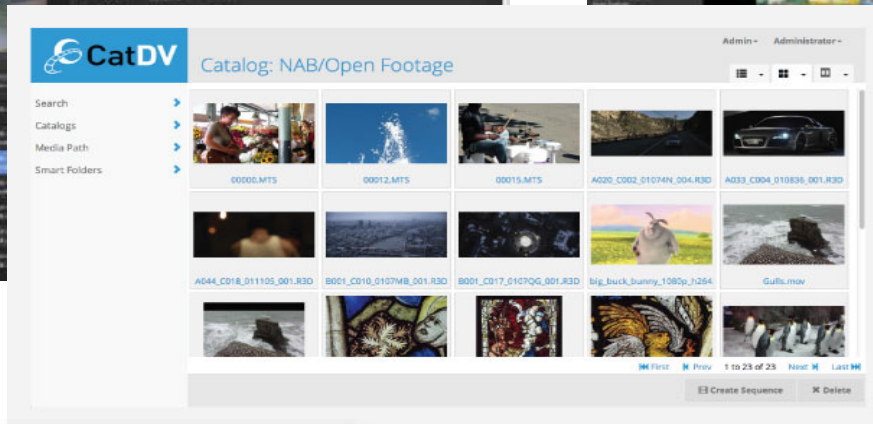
CatDV

Catalog: NAB/Open Footage

Admin▾ Administrator▾

Search
Catalogs
Media Path
Smart Folders

00000.MTS
00012.MTS
00015.MTS
A020_C002_01074N_004.R3D
A033_C004_010836_001.R3D
A044_C018_011105_001.R3D
B001_C010_0107MB_001.R3D
B001_C017_0107QG_001.R3D
big_buck_bunny_1080p_h264.
Gulls.mov

First Prev 1 to 23 of 23 Next Last

Create Sequence
Delete